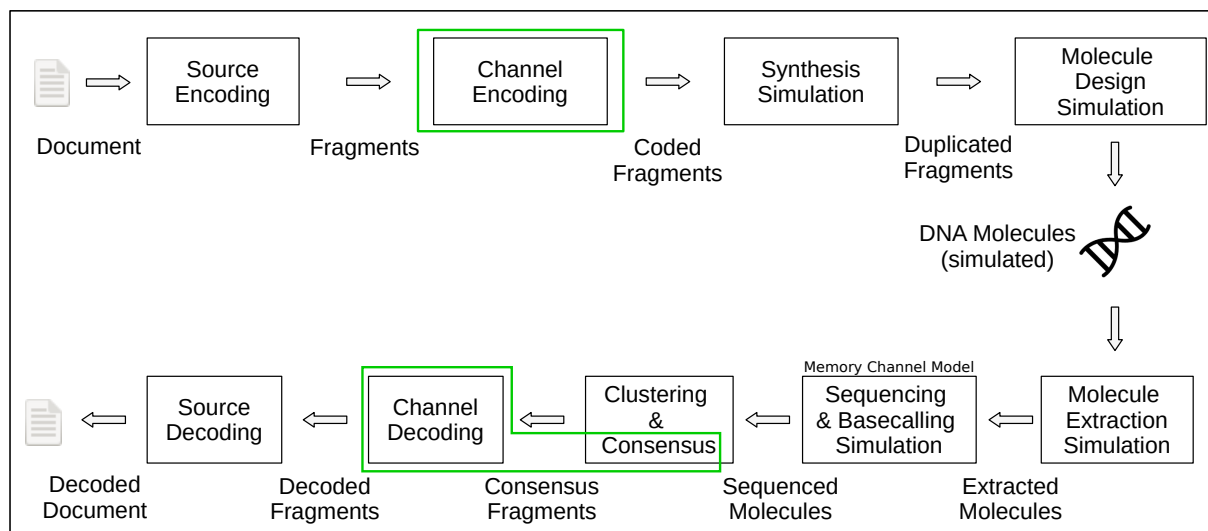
Document

Source Encoding

Fragments

Channel Encoding

Coded Fragments

Synthesis Simulation

Duplicated Fragments

Molecule Design Simulation

DNA Molecules (simulated)

Molecule Extraction Simulation

Extracted Molecules

Memory Channel Model

Sequencing & Basecalling Simulation

Sequenced Molecules

Clustering & Consensus

Consensus Fragments

Channel Decoding

Decoded Fragments

Source Decoding

Decoded Document